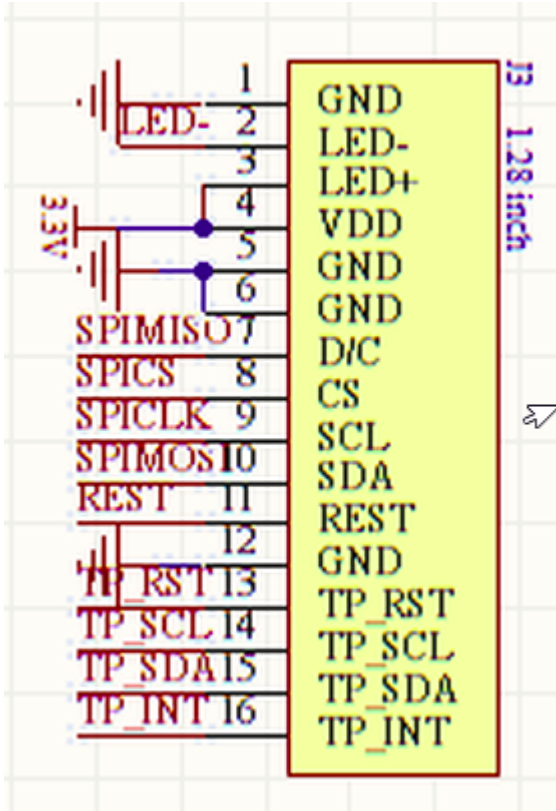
J3 1.28 inch

3.3V

LED-

| Pin | Net | Name |
|---|---|---|
| 1 | | GND |
| 2 | LED- | LED- |
| 3 | | LED+ |
| 4 | | VDD |
| 5 | | GND |
| 6 | | GND |
| 7 | SPIMISO | D/C |
| 8 | SPICS | CS |
| 9 | SPICLK | SCL |
| 10 | SPIMOSI | SDA |
| 11 | REST | REST |
| 12 | | GND |
| 13 | TP_RST | TP_RST |
| 14 | TP_SCL | TP_SCL |
| 15 | TP_SDA | TP_SDA |
| 16 | TP_INT | TP_INT |